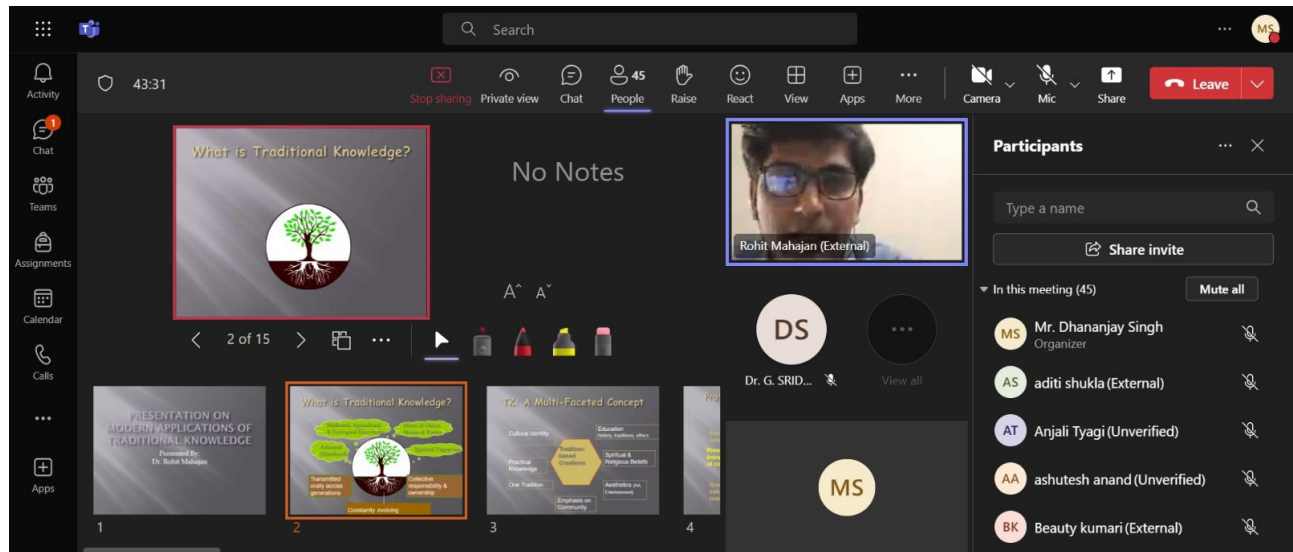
Search

MS

Activity

1
Chat

Teams

Assignments

Calendar

Calls

...

Apps

43:31

Stop sharing
Private view
Chat
45
People
Raise
React
View
Apps
More
Camera
Mic
Share
Leave

What is Traditional Knowledge?

No Notes

A A

2 of 15

Rohit Mahajan (External)

DS

Dr. G. SRID...

View all

MS

Participants

Type a name

Share invite

In this meeting (45)
Mute all

MS Mr. Dhananjay Singh
Organizer

AS aditi shukla (External)

AT Anjali Tyagi (Unverified)

AA ashutesh anand (Unverified)

BK Beauty kumari (External)

PRESENTATION ON MODERN APPLICATIONS OF TRADITIONAL KNOWLEDGE
Presented By:
Dr. Rohit Mahajan

1

What is Traditional Knowledge?
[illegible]
Transmitted orally across generations
Collective responsibility & ownership
Constantly evolving

2

TK: A Multi-Faceted Concept
Cultural identity
Education
Practical Knowledge
Tradition-based Creations
Spiritual & Religious Beliefs
Oral Tradition
Aesthetics
Emphasis on Community

3

4